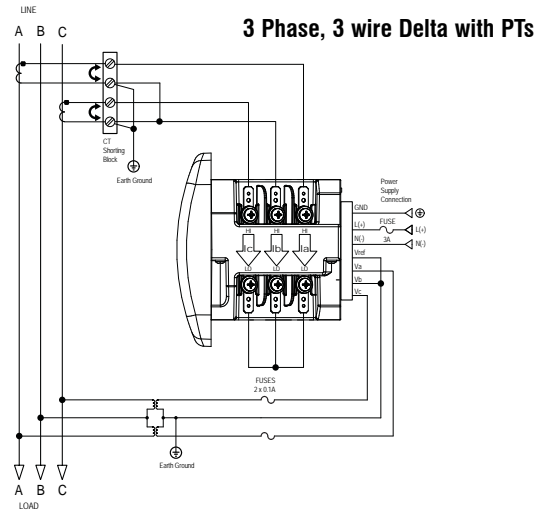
LINE

A B C

3 Phase, 3 wire Delta with PTs

CT Shorting Block

Earth Ground

Power Supply Connection

GND

L(+)

N(-)

FUSE

3A

L(+)

N(-)

HI HI HI

Ic Ib Ia

LO LO LO

Vref

Va

Vb

Vc

FUSES 2 x 0.1A

Earth Ground

A B C

LOAD